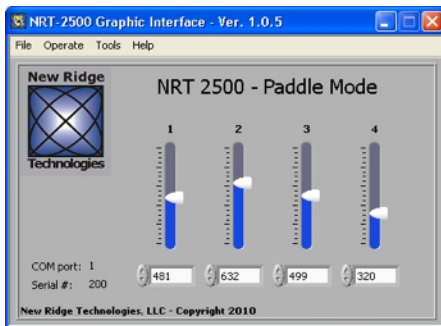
NRT-2500 Graphic Interface - Ver. 1.0.5

File Operate Tools Help

New Ridge

Technologies

NRT 2500 - Paddle Mode

1 2 3 4

COM port: 1

Serial #: 200

481

632

499

320

New Ridge Technologies, LLC - Copyright 2010